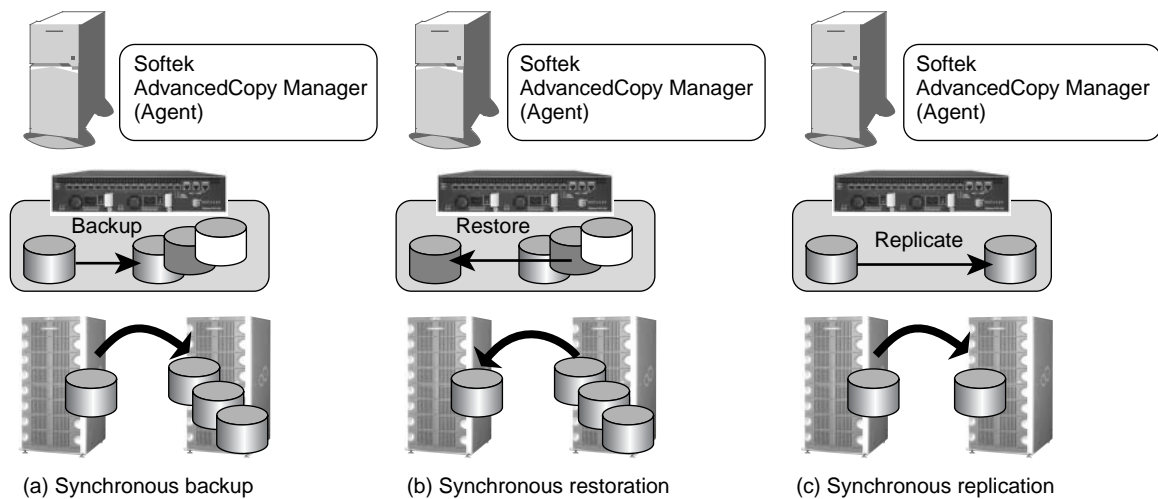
Softek AdvancedCopy Manager (Agent)

Backup

(a) Synchronous backup

Softek AdvancedCopy Manager (Agent)

Restore

(b) Synchronous restoration

Softek AdvancedCopy Manager (Agent)

Replicate

(c) Synchronous replication